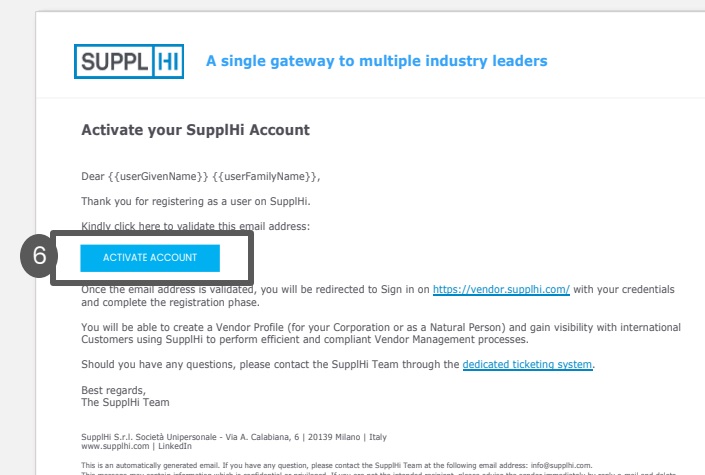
SUPPL HI A single gateway to multiple industry leaders

Activate your SupplHi Account

Dear {{userGivenName}} {{userFamilyName}},

Thank you for registering as a user on SupplHi.

Kindly click here to validate this email address:

6

ACTIVATE ACCOUNT

Once the email address is validated, you will be redirected to Sign in on https://vendor.supplhi.com/ with your credentials and complete the registration phase.

You will be able to create a Vendor Profile (for your Corporation or as a Natural Person) and gain visibility with international Customers using SupplHi to perform efficient and compliant Vendor Management processes.

Should you have any questions, please contact the SupplHi Team through the dedicated ticketing system.

Best regards,
The SupplHi Team

SupplHi S.r.l. Società Unipersonale - Via A. Calabiana, 6 | 20139 Milano | Italy
www.supplhi.com | LinkedIn

This is an automatically generated email. If you have any question, please contact the SupplHi Team at the following email address: info@supplhi.com.
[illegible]